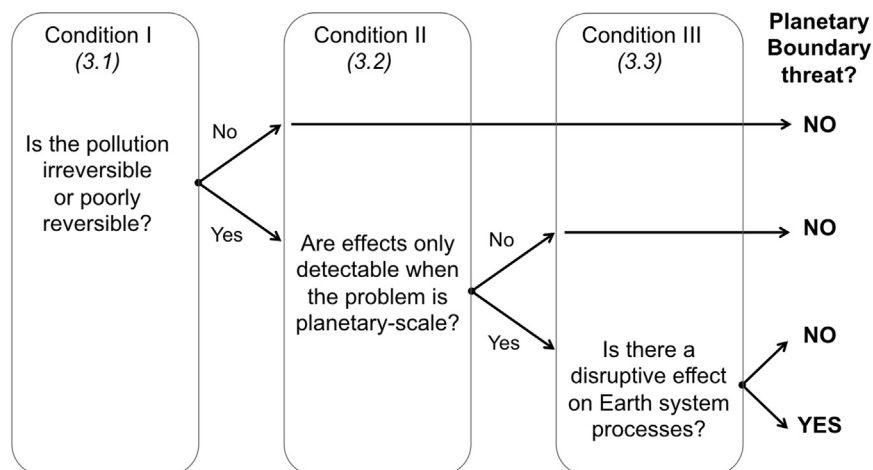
Condition I
(3.1)

Condition II
(3.2)

Condition III
(3.3)

Planetary Boundary threat?

Is the pollution irreversible or poorly reversible?

No

NO

Yes

Are effects only detectable when the problem is planetary-scale?

No

NO

Yes

Is there a disruptive effect on Earth system processes?

NO

YES